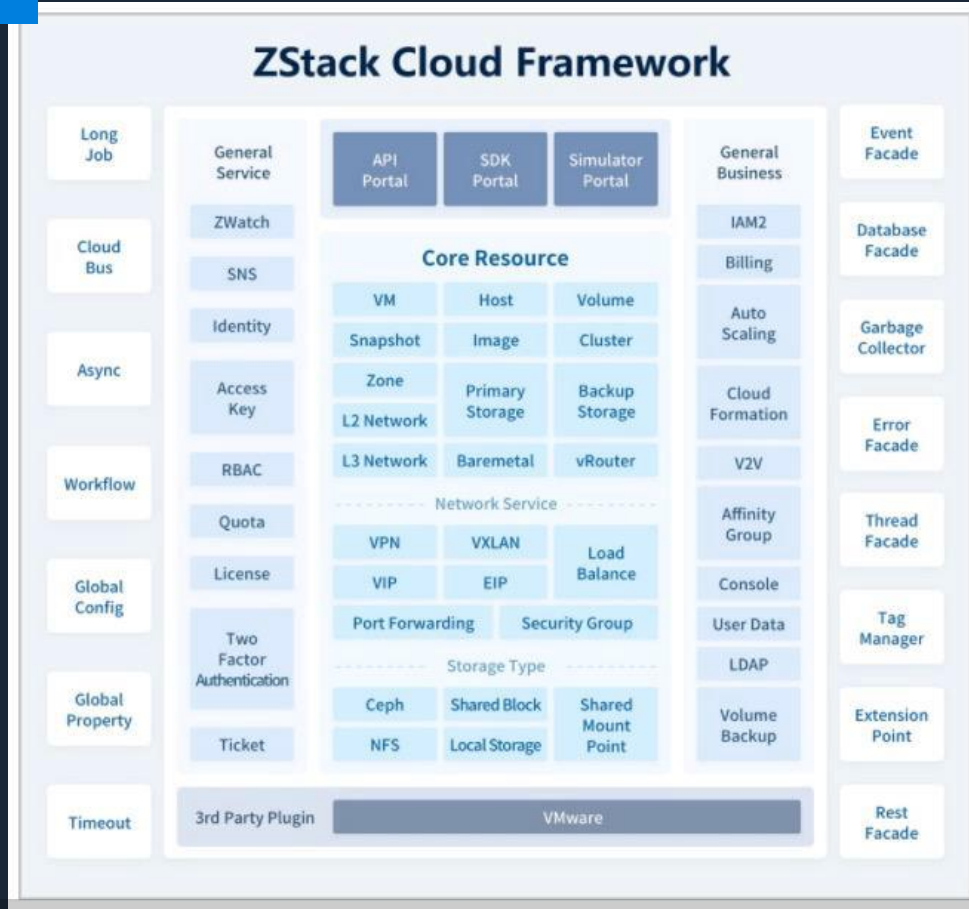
ZStack Cloud Framework

Long Job

Cloud Bus

Async

Workflow

Global Config

Global Property

Timeout

General Service

ZWatch

SNS

Identity

Access Key

RBAC

Quota

License

Two Factor Authentication

Ticket

API Portal

SDK Portal

Simulator Portal

Core Resource

VM | Host | Volume
Snapshot | Image | Cluster
Zone | Primary Storage | Backup Storage
L2 Network
L3 Network | Baremetal | vRouter

Network Service

VPN | VXLAN | Load Balance
VIP | EIP
Port Forwarding | Security Group

Storage Type

Ceph | Shared Block | Shared Mount Point
NFS | Local Storage

General Business

IAM2

Billing

Auto Scaling

Cloud Formation

V2V

Affinity Group

Console

User Data

LDAP

Volume Backup

Event Facade

Database Facade

Garbage Collector

Error Facade

Thread Facade

Tag Manager

Extension Point

Rest Facade

3rd Party Plugin

VMware